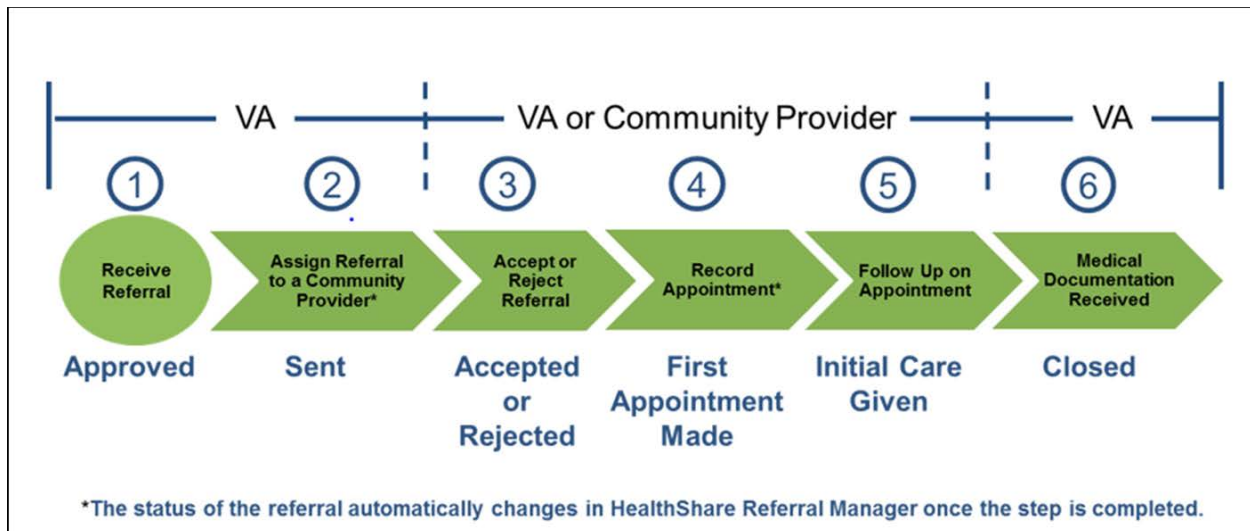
VA

VA or Community Provider

VA

1

2

3

4

5

6

Receive Referral

Assign Referral to a Community Provider*

Accept or Reject Referral

Record Appointment*

Follow Up on Appointment

Medical Documentation Received

Approved

Sent

Accepted or Rejected

First Appointment Made

Initial Care Given

Closed

*The status of the referral automatically changes in HealthShare Referral Manager once the step is completed.